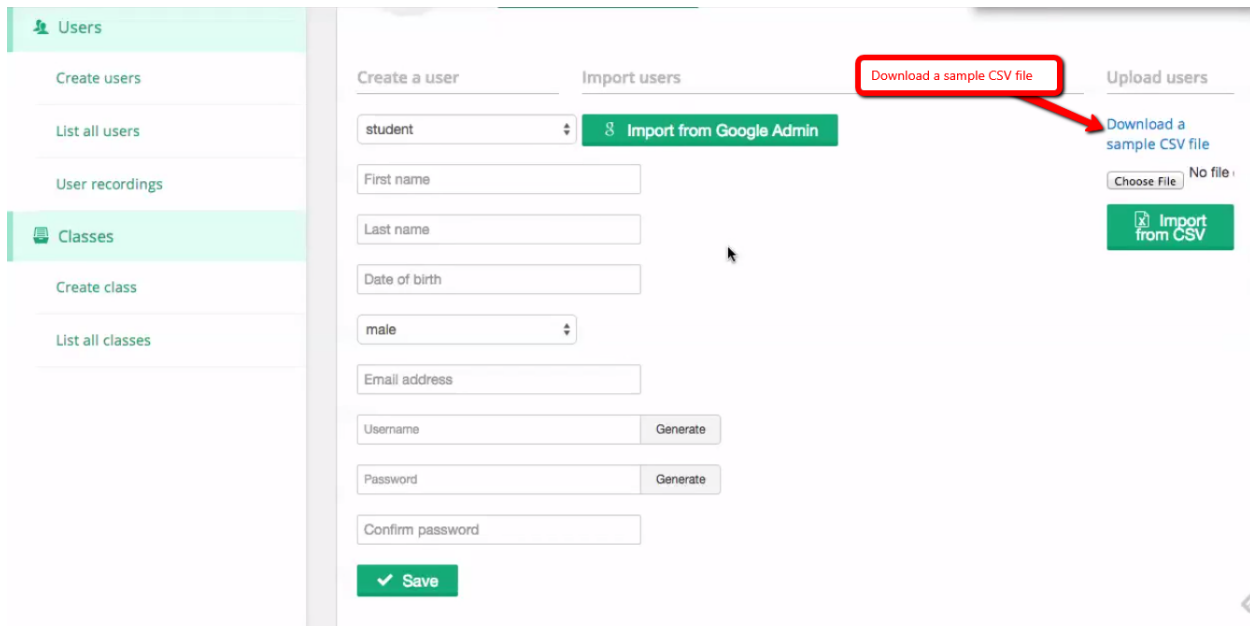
Users

Create users

List all users

User recordings

Classes

Create class

List all classes

Create a user

Import users

Download a sample CSV file

Upload users

student

Import from Google Admin

Download a sample CSV file

Choose File No file

Import from CSV

First name

Last name

Date of birth

male

Email address

Username Generate

Password Generate

Confirm password

Save